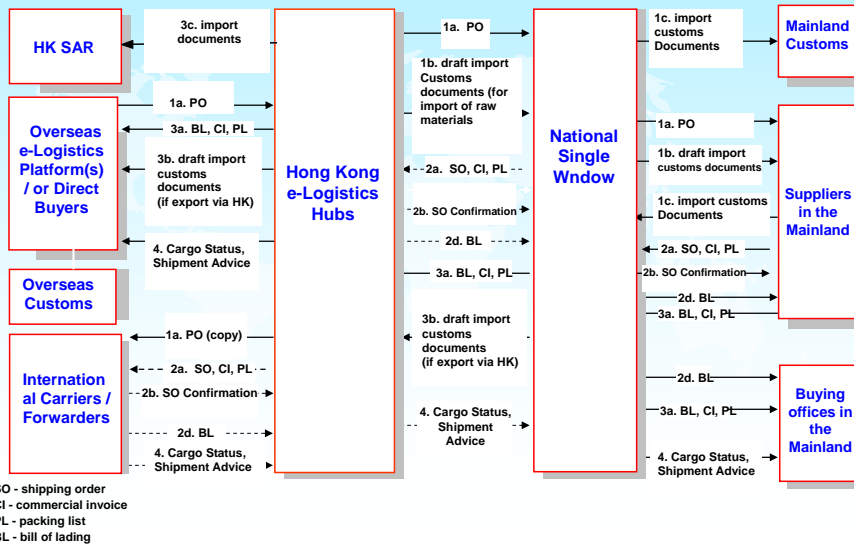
HK SAR

3c. import documents

1a. PO

1c. import customs Documents

Mainland Customs

Overseas e-Logistics Platform(s) / or Direct Buyers

1a. PO

3a. BL, CI, PL

3b. draft import customs documents (if export via HK)

4. Cargo Status, Shipment Advice

Overseas Customs

Hong Kong e-Logistics Hubs

1b. draft import Customs documents (for import of raw materials

2a. SO, CI, PL

2b. SO Confirmation

2d. BL

3a. BL, CI, PL

3b. draft import customs documents (if export via HK)

4. Cargo Status, Shipment Advice

National Single Wndow

1a. PO

1b. draft import customs documents

1c. import customs Documents

2a. SO, CI, PL

2b. SO Confirmation

2d. BL

3a. BL, CI, PL

Suppliers in the Mainland

International Carriers / Forwarders

1a. PO (copy)

2a. SO, CI, PL

2b. SO Confirmation

2d. BL

4. Cargo Status, Shipment Advice

2d. BL

3a. BL, CI, PL

4. Cargo Status, Shipment Advice

Buying offices in the Mainland

SO - shipping order
CI - commercial invoice
PL - packing list
BL - bill of lading